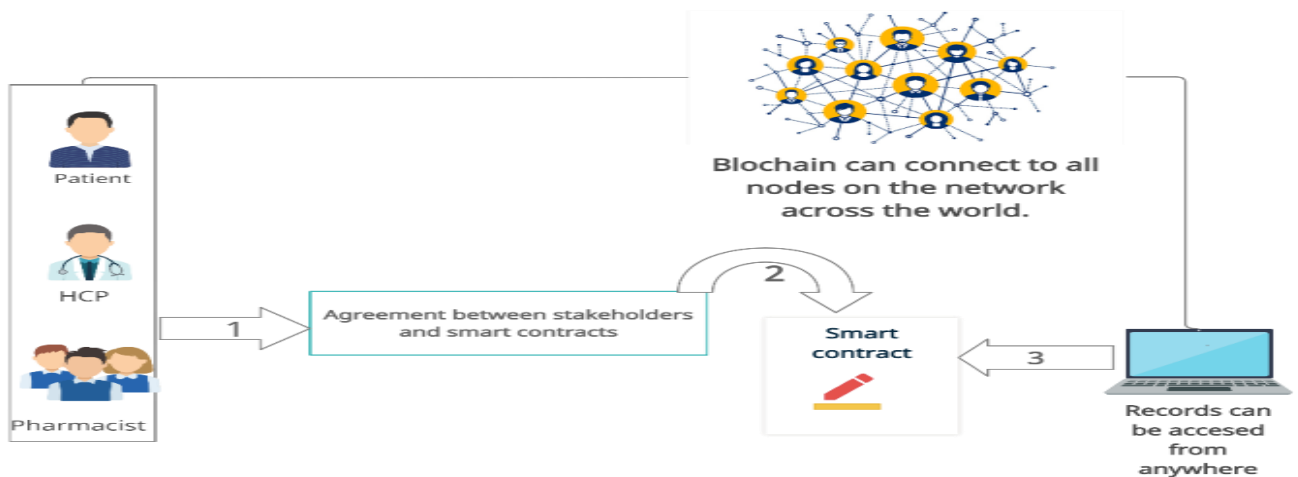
Patient

HCP

Pharmacist

Blochain can connect to all nodes on the network across the world.

1

Agreement between stakeholders and smart contracts

2

Smart contract

3

Records can be accesed from anywhere